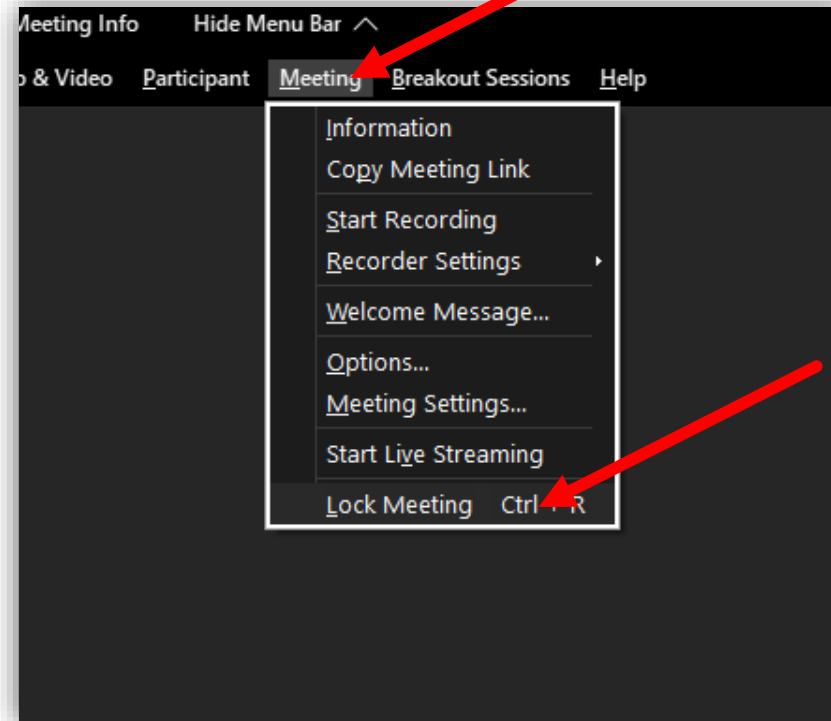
Meeting Info Hide Menu Bar

o & Video Participant Meeting Breakout Sessions Help

Information
Copy Meeting Link
Start Recording
Recorder Settings
Welcome Message...
Options...
Meeting Settings...
Start Live Streaming
Lock Meeting Ctrl + R